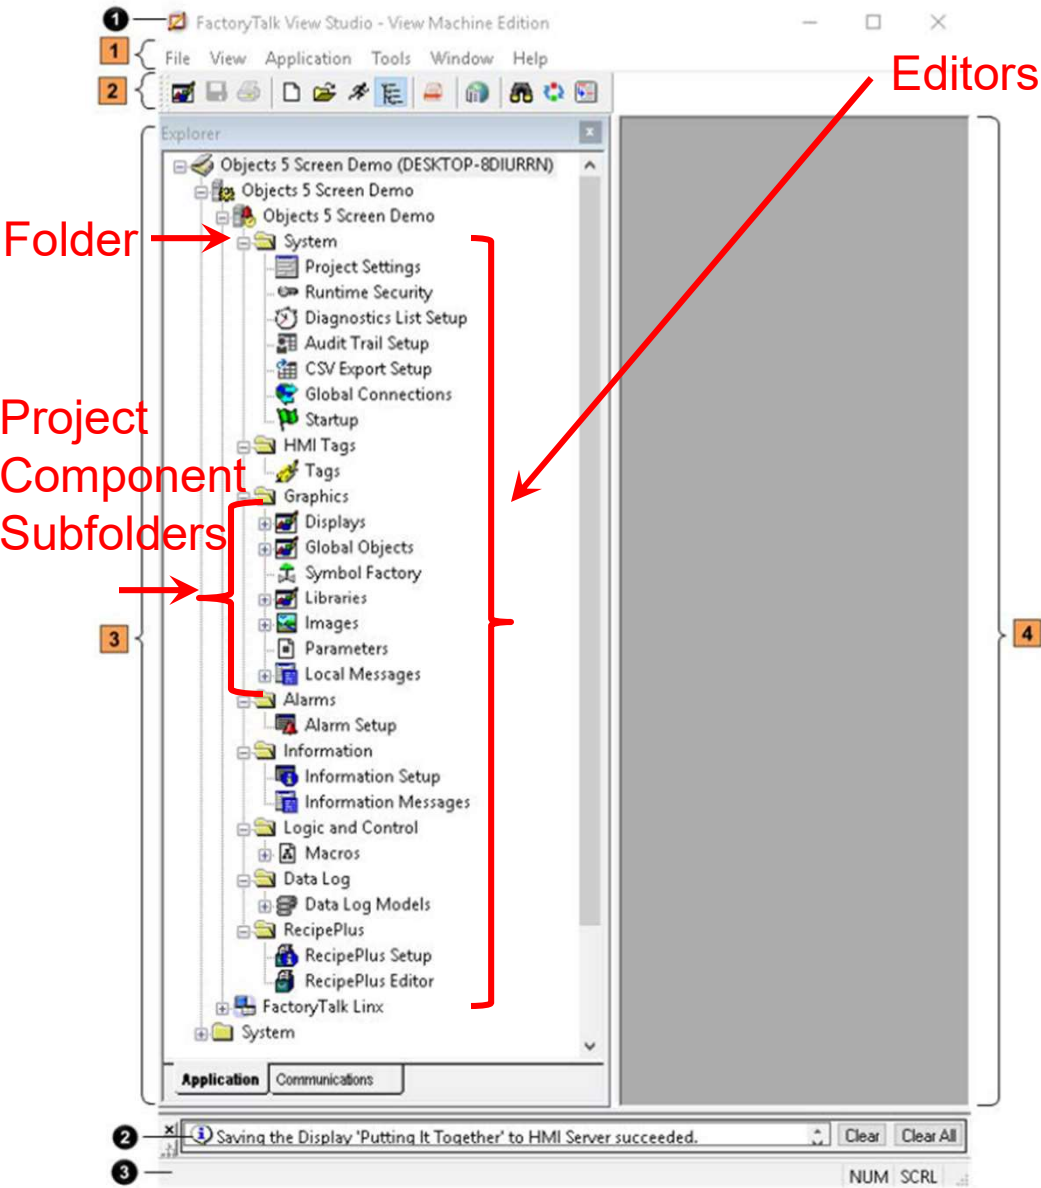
1 FactoryTalk View Studio - View Machine Edition

1 File View Application Tools Window Help

2

Editors

Explorer

Objects 5 Screen Demo (DESKTOP-8DIURRN)
Objects 5 Screen Demo
Objects 5 Screen Demo

Folder

System
Project Settings
Runtime Security
Diagnostics List Setup
Audit Trail Setup
CSV Export Setup
Global Connections
Startup
HMI Tags
Tags
Graphics

Project Component Subfolders

Displays
Global Objects
Symbol Factory
Libraries
Images
Parameters
Local Messages
Alarms
Alarm Setup
Information
Information Setup
Information Messages
Logic and Control
Macros
Data Log
Data Log Models
RecipePlus
RecipePlus Setup
RecipePlus Editor
FactoryTalk Linx
System

3

4

Application Communications

2 Saving the Display 'Putting It Together' to HMI Server succeeded. Clear Clear All

3 NUM SCRL